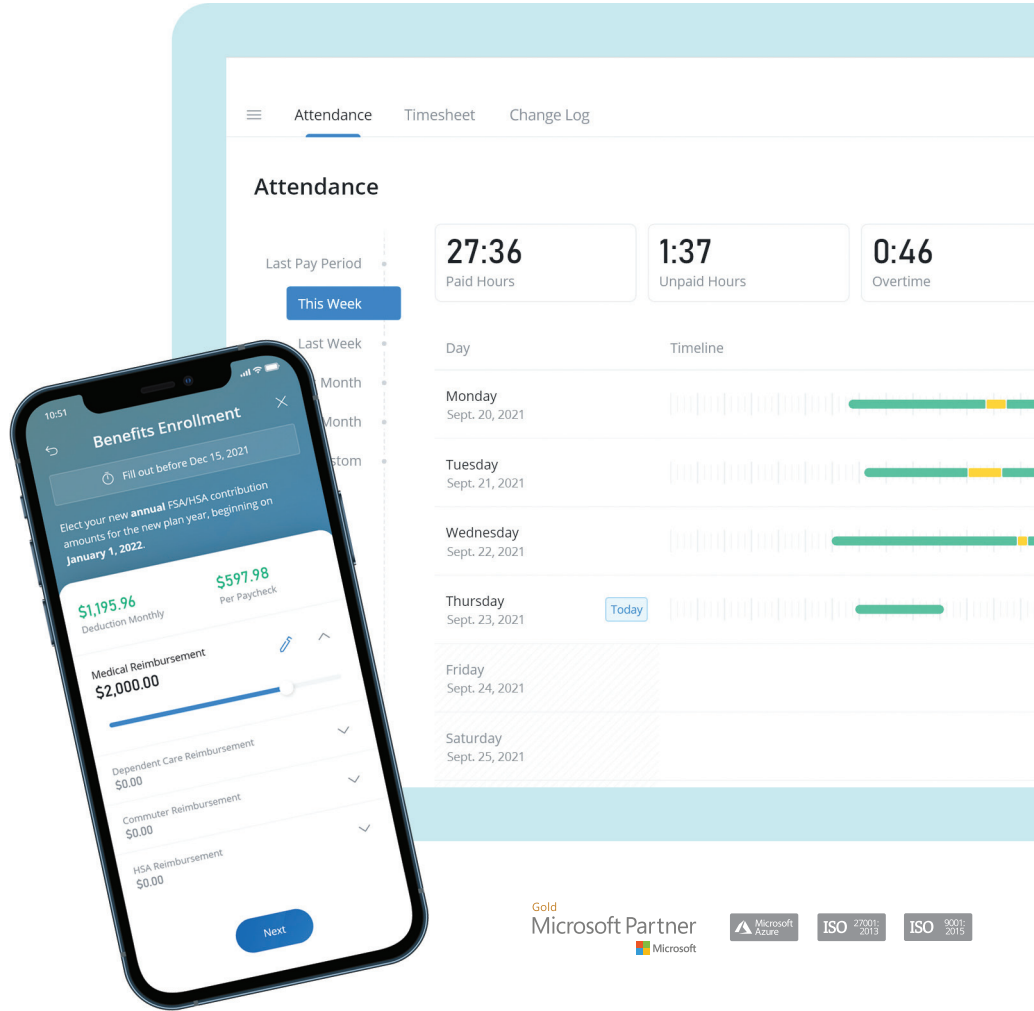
Attendance Timesheet Change Log

Attendance

Last Pay Period
This Week
Last Week
Month
Month
stom

27:36
Paid Hours

1:37
Unpaid Hours

0:46
Overtime

Day
Timeline

Monday
Sept. 20, 2021

Tuesday
Sept. 21, 2021

Wednesday
Sept. 22, 2021

Thursday
Sept. 23, 2021
Today

Friday
Sept. 24, 2021

Saturday
Sept. 25, 2021

10:51

Benefits Enrollment

Fill out before Dec 15, 2021

Elect your new **annual** FSA/HSA contribution amounts for the new plan year, beginning on **January 1, 2022**.

$1,195.96
Deduction Monthly

$597.98
Per Paycheck

Medical Reimbursement
$2,000.00

Dependent Care Reimbursement
$0.00

Commuter Reimbursement
$0.00

HSA Reimbursement
$0.00

Next

Gold
Microsoft Partner
Microsoft

Microsoft Azure

ISO 27001: 2013

ISO 9001: 2015